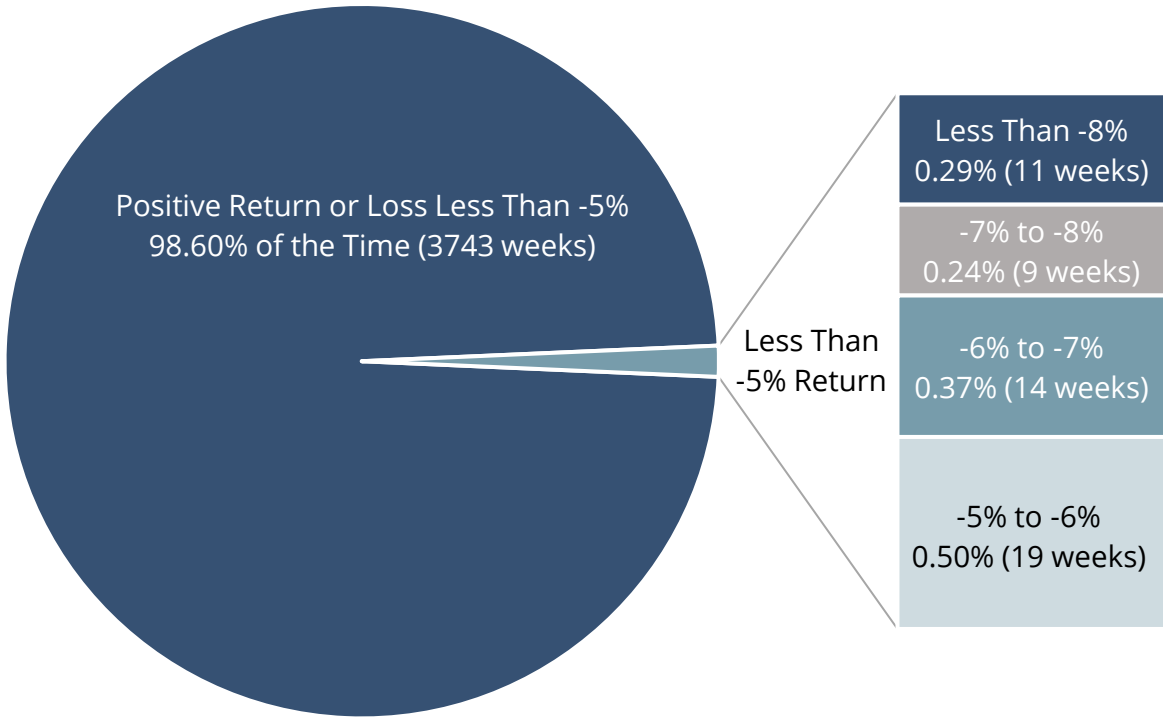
Positive Return or Loss Less Than -5%
98.60% of the Time (3743 weeks)

Less Than
-5% Return

Less Than -8%
0.29% (11 weeks)

-7% to -8%
0.24% (9 weeks)

-6% to -7%
0.37% (14 weeks)

-5% to -6%
0.50% (19 weeks)